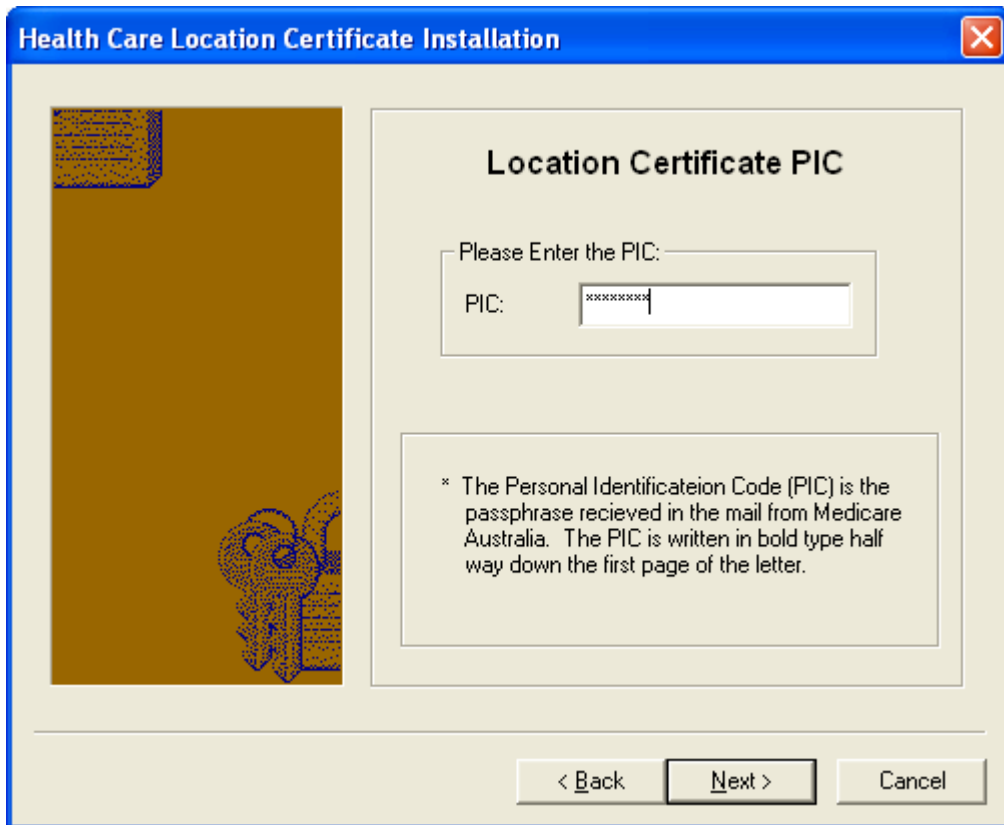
Health Care Location Certificate Installation

Location Certificate PIC

Please Enter the PIC:

PIC: ********

* The Personal Identificateion Code (PIC) is the passphrase recieved in the mail from Medicare Australia. The PIC is written in bold type half way down the first page of the letter.

< Back

Next >

Cancel